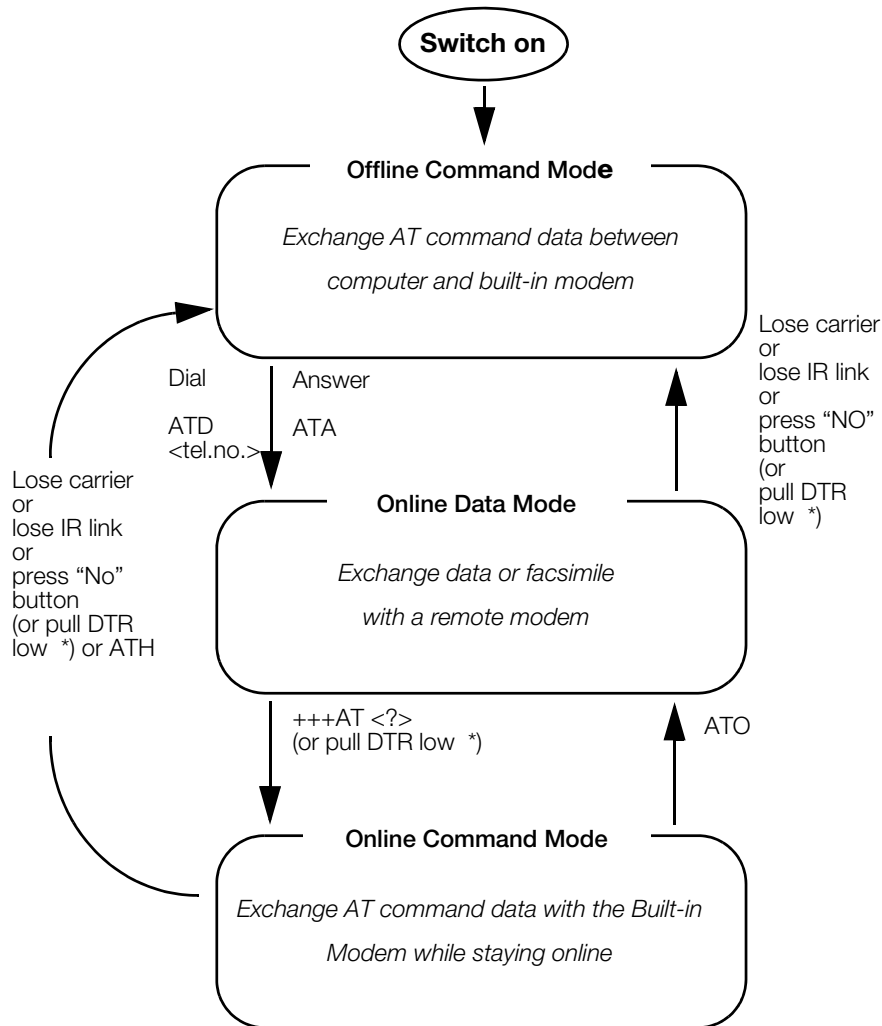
Switch on

Offline Command Mode

Exchange AT command data between computer and built-in modem

Dial

ATD <tel.no.>

Answer

ATA

Lose carrier or lose IR link or press "NO" button (or pull DTR low *)

Lose carrier or lose IR link or press "No" button (or pull DTR low *) or ATH

Online Data Mode

Exchange data or facsimile with a remote modem

+++AT <?> (or pull DTR low *)

ATO

Online Command Mode

Exchange AT command data with the Built-in Modem while staying online